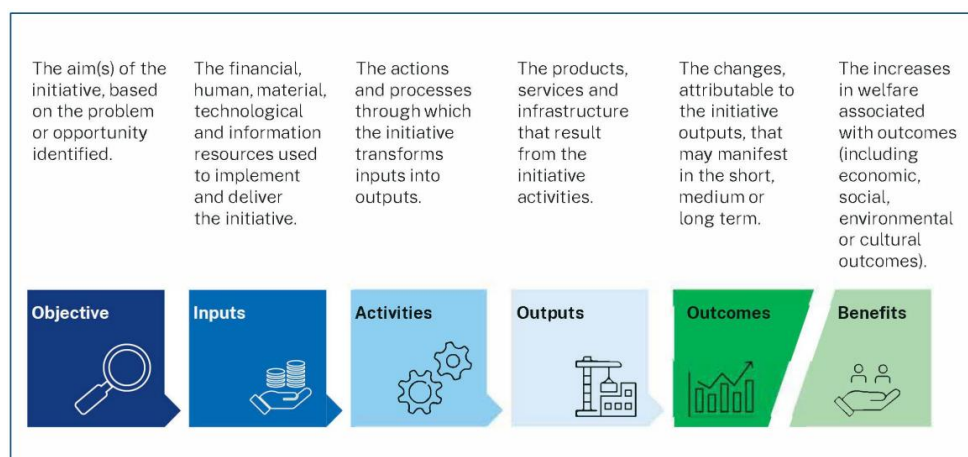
The aim(s) of the initiative, based on the problem or opportunity identified.

The financial, human, material, technological and information resources used to implement and deliver the initiative.

The actions and processes through which the initiative transforms inputs into outputs.

The products, services and infrastructure that result from the initiative activities.

The changes, attributable to the initiative outputs, that may manifest in the short, medium or long term.

The increases in welfare associated with outcomes (including economic, social, environmental or cultural outcomes).

Objective

Inputs

Activities

Outputs

Outcomes

Benefits